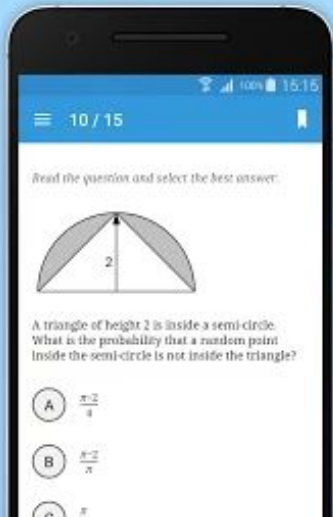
100% 15:15

10 / 15

Read the question and select the best answer:

2

A triangle of height 2 is inside a semi-circle. What is the probability that a random point inside the semi-circle is not inside the triangle?

A $\frac{\pi-2}{4}$

B $\frac{\pi-2}{\pi}$

C $\pi$ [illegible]